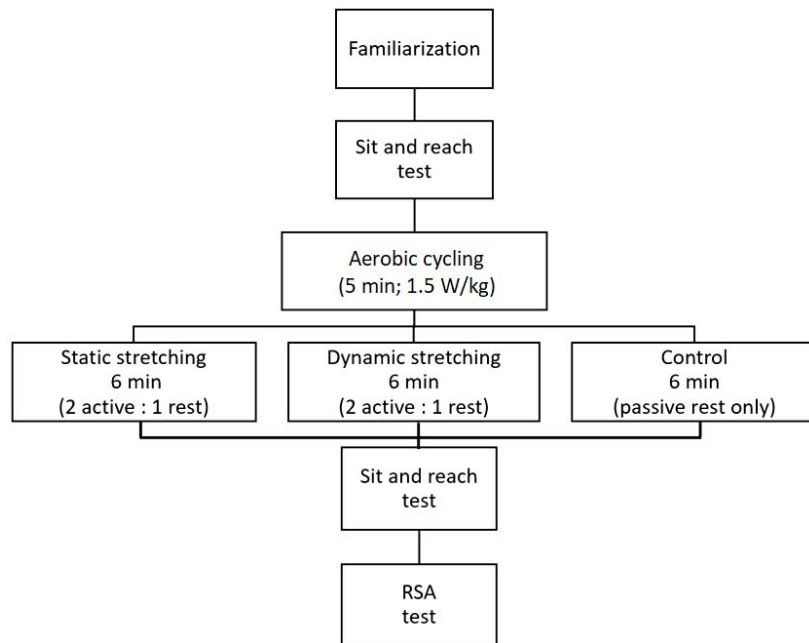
Familiarization

Sit and reach test

Aerobic cycling
(5 min; 1.5 W/kg)

Static stretching
6 min
(2 active : 1 rest)

Dynamic stretching
6 min
(2 active : 1 rest)

Control
6 min
(passive rest only)

Sit and reach test

RSA test